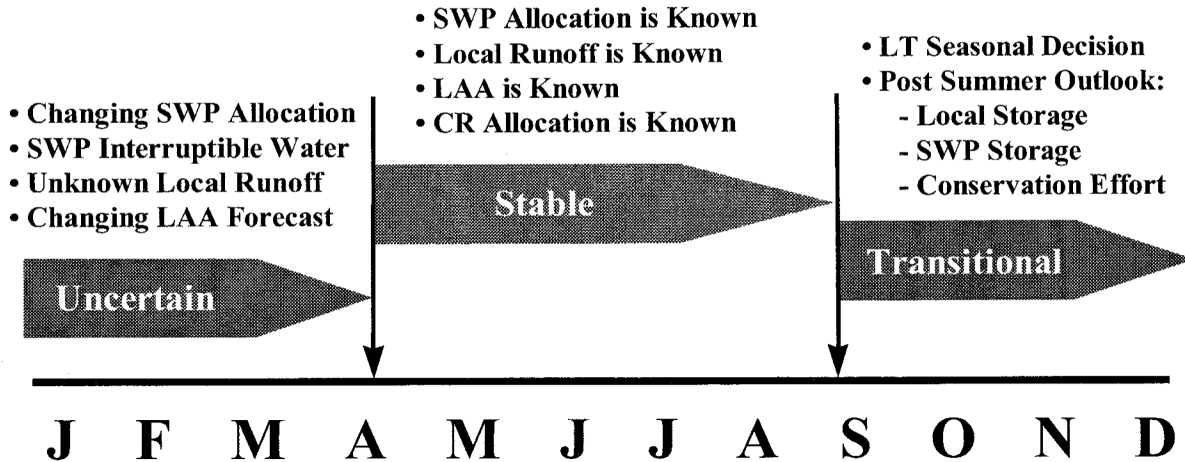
• Changing SWP Allocation
• SWP Interruptible Water
• Unknown Local Runoff
• Changing LAA Forecast

Uncertain

• SWP Allocation is Known
• Local Runoff is Known
• LAA is Known
• CR Allocation is Known

Stable

• LT Seasonal Decision
• Post Summer Outlook:
- Local Storage
- SWP Storage
- Conservation Effort

Transitional

J F M A M J J A S O N D